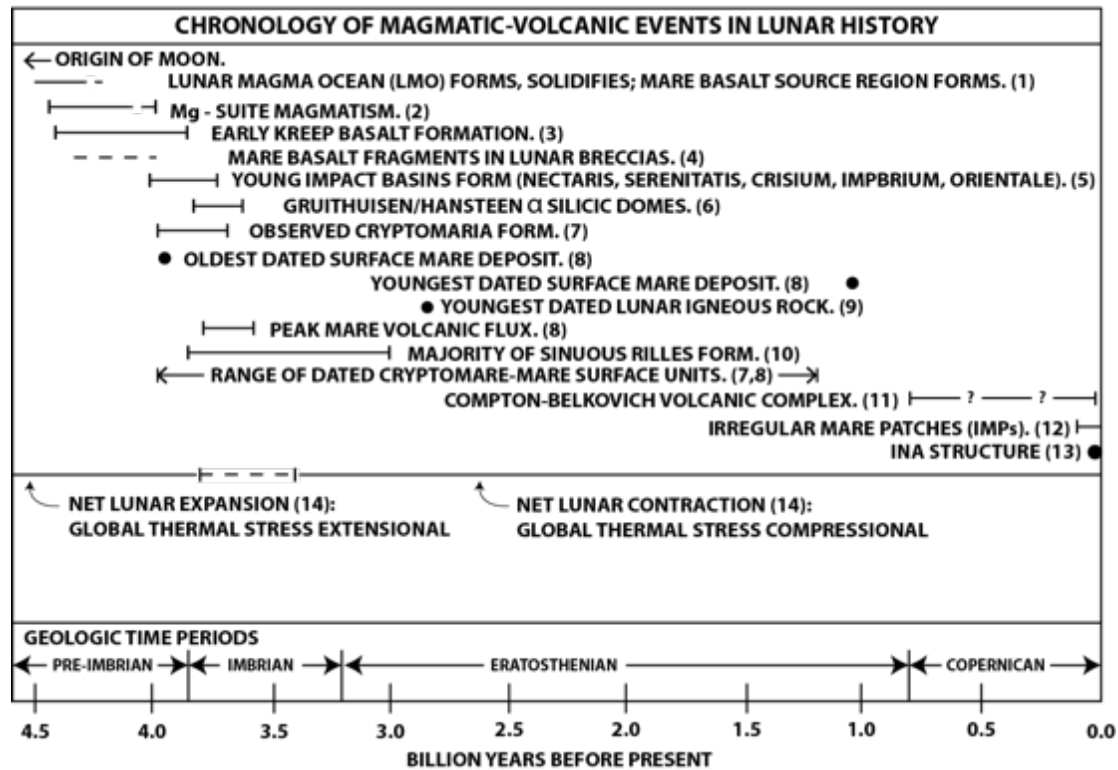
CHRONOLOGY OF MAGMATIC-VOLCANIC EVENTS IN LUNAR HISTORY

ORIGIN OF MOON.

LUNAR MAGMA OCEAN (LMO) FORMS, SOLIDIFIES; MARE BASALT SOURCE REGION FORMS. (1)

Mg - SUITE MAGMATISM. (2)

EARLY KREEP BASALT FORMATION. (3)

MARE BASALT FRAGMENTS IN LUNAR BRECCIAS. (4)

YOUNG IMPACT BASINS FORM (NECTARIS, SERENITATIS, CRISIUM, IMPBRIUM, ORIENTALE). (5)

GRUITHUISEN/HANSTEEN α SILICIC DOMES. (6)

OBSERVED CRYPTOMARIA FORM. (7)

OLDEST DATED SURFACE MARE DEPOSIT. (8)

YOUNGEST DATED SURFACE MARE DEPOSIT. (8)

YOUNGEST DATED LUNAR IGNEOUS ROCK. (9)

PEAK MARE VOLCANIC FLUX. (8)

MAJORITY OF SINUOUS RILLES FORM. (10)

RANGE OF DATED CRYPTOMARE-MARE SURFACE UNITS. (7,8)

COMPTON-BELKOVICH VOLCANIC COMPLEX. (11) ? ?

IRREGULAR MARE PATCHES (IMPs). (12)

INA STRUCTURE (13)

NET LUNAR EXPANSION (14):
GLOBAL THERMAL STRESS EXTENSIONAL

NET LUNAR CONTRACTION (14):
GLOBAL THERMAL STRESS COMPRESSIONAL

GEOLOGIC TIME PERIODS

PRE-IMBRIAN IMBRIAN ERATOSTHENIAN COPERNICAN

4.5 4.0 3.5 3.0 2.5 2.0 1.5 1.0 0.5 0.0

BILLION YEARS BEFORE PRESENT